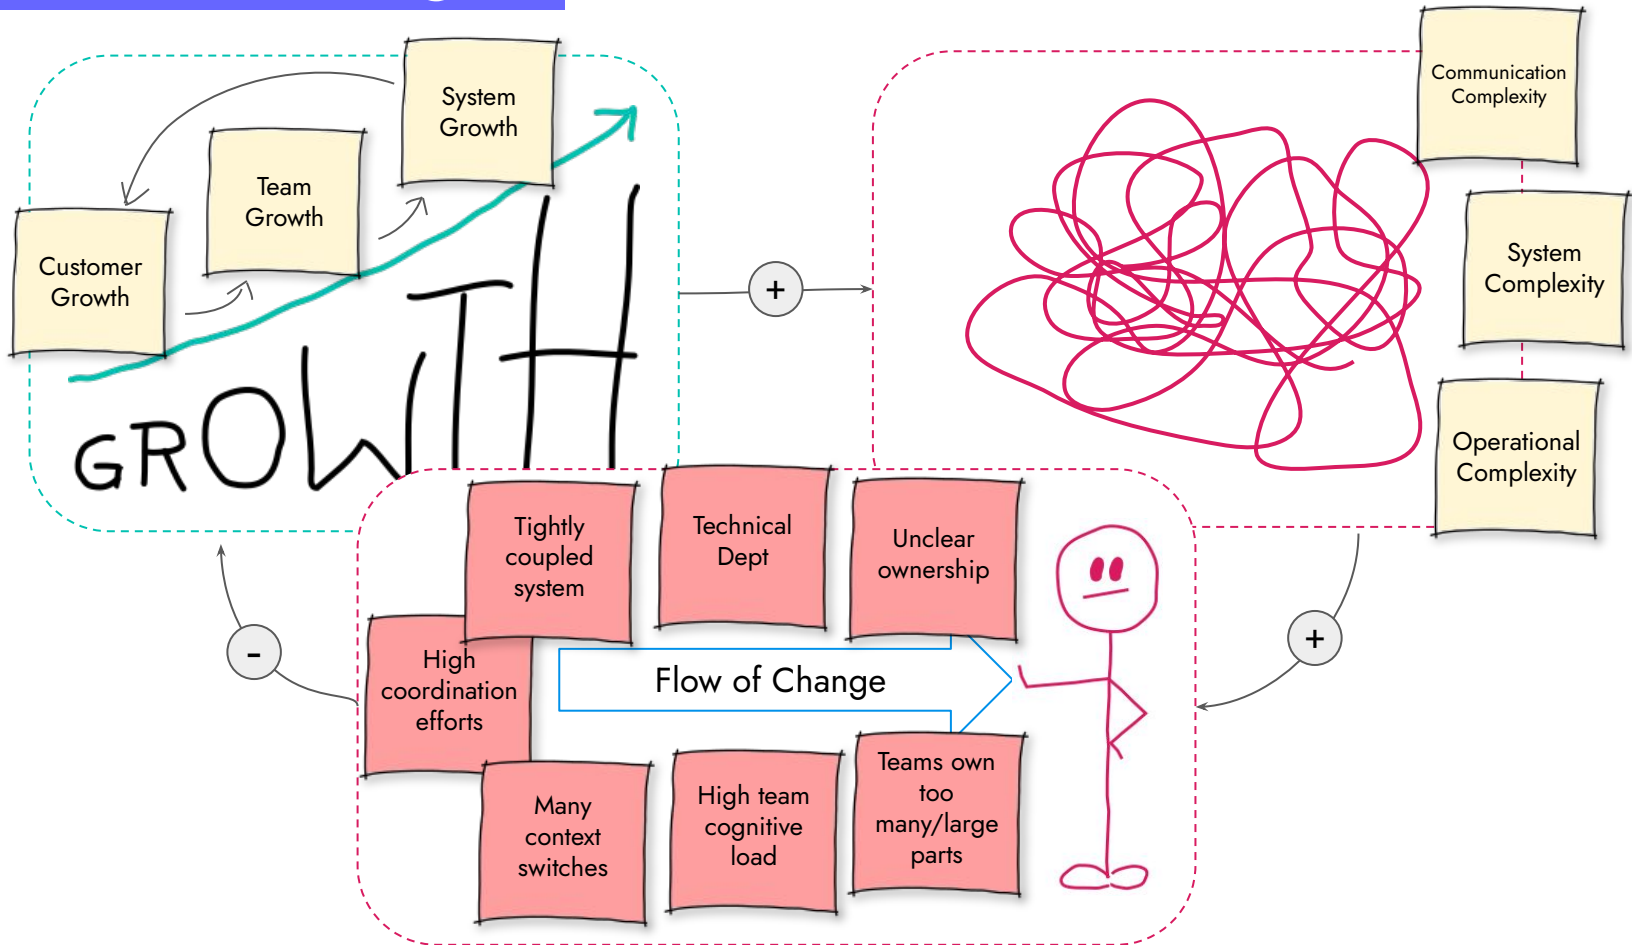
Customer Growth

Team Growth

System Growth

GROWTH

+

Communication Complexity

System Complexity

Operational Complexity

+

-

Tightly coupled system

Technical Dept

Unclear ownership

High coordination efforts

Flow of Change

Many context switches

High team cognitive load

Teams own too many/large parts